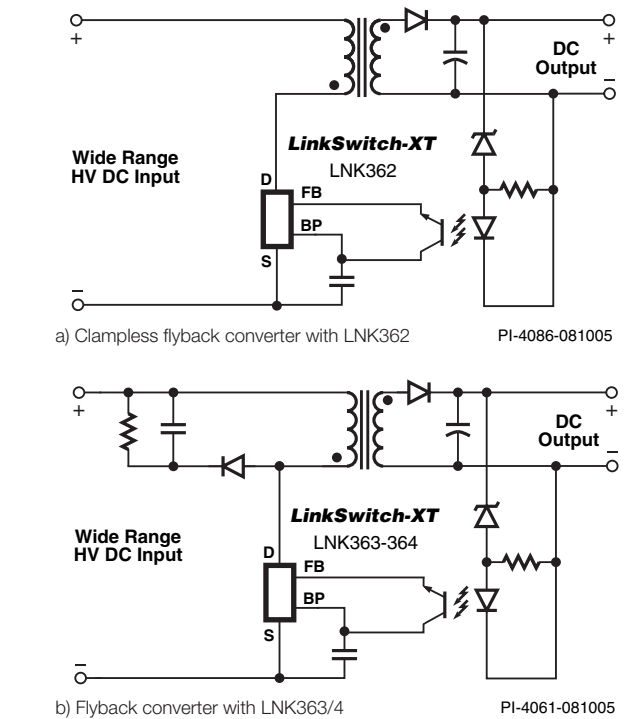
+
+
DC
Output
–
–
LinkSwitch-XT
LNK362
Wide Range
HV DC Input
D
FB
BP
S
–
a) Clampless flyback converter with LNK362
PI-4086-081005

+
+
DC
Output
–
LinkSwitch-XT
LNK363-364
Wide Range
HV DC Input
D
FB
BP
S
–
b) Flyback converter with LNK363/4
PI-4061-081005